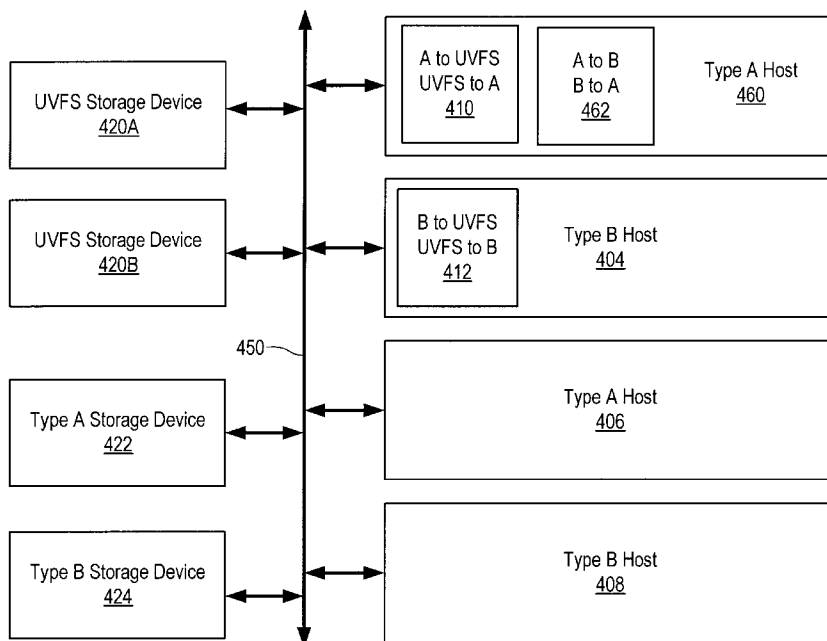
UVFS Storage Device
420A

A to UVFS
UVFS to A
410

A to B
B to A
462

Type A Host
460

UVFS Storage Device
420B

B to UVFS
UVFS to B
412

Type B Host
404

450

Type A Storage Device
422

Type A Host
406

Type B Storage Device
424

Type B Host
408